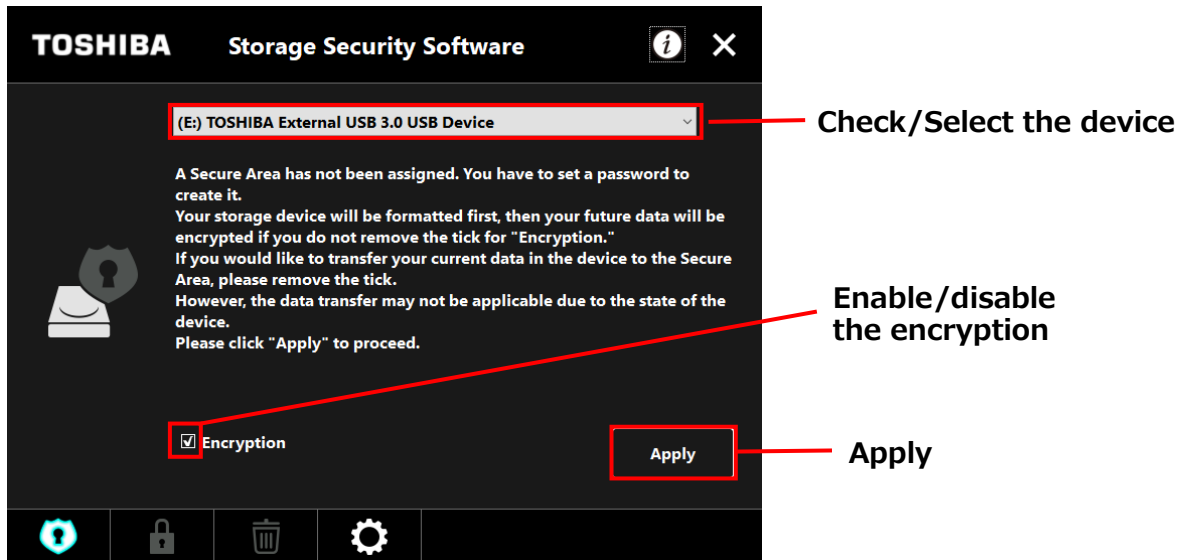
TOSHIBA Storage Security Software

(E:) TOSHIBA External USB 3.0 USB Device

Check/Select the device

A Secure Area has not been assigned. You have to set a password to create it.
Your storage device will be formatted first, then your future data will be encrypted if you do not remove the tick for "Encryption."
If you would like to transfer your current data in the device to the Secure Area, please remove the tick.
However, the data transfer may not be applicable due to the state of the device.
Please click "Apply" to proceed.

Enable/disable the encryption

Encryption

Apply

Apply